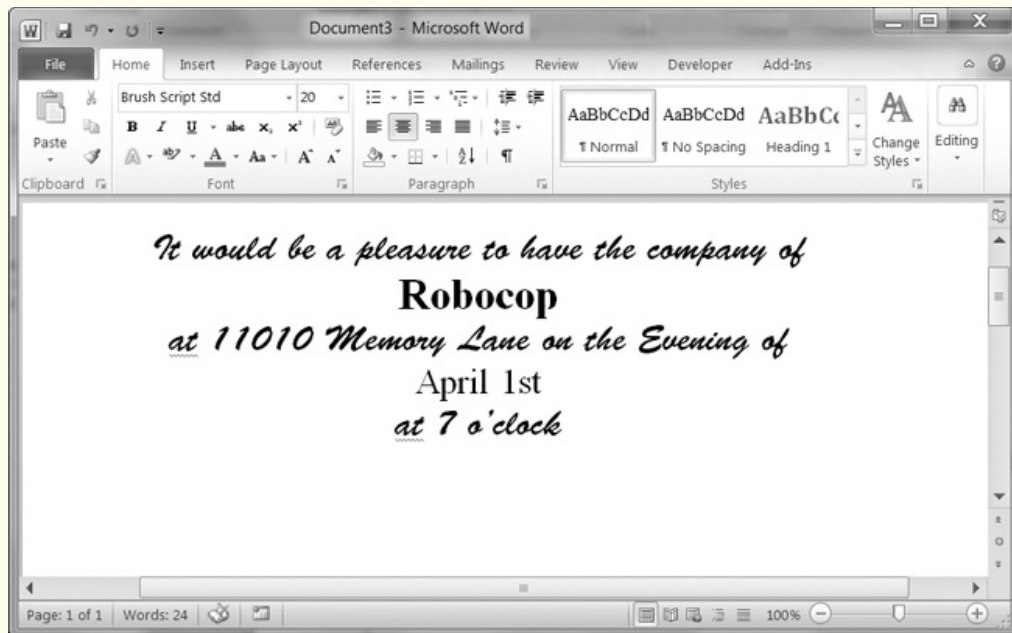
Document3 - Microsoft Word

File Home Insert Page Layout References Mailings Review View Developer Add-Ins

Brush Script Std 20

Paste

B I U abc $x_2$ $x^2$

A Aa A A

AaBbCcDd AaBbCcDd AaBbC

¶ Normal ¶ No Spacing Heading 1

Change Styles

Editing

Clipboard Font Paragraph Styles

It would be a pleasure to have the company of

Robocop

at 11010 Memory Lane on the Evening of

April 1st

at 7 o'clock

Page: 1 of 1 Words: 24 100%